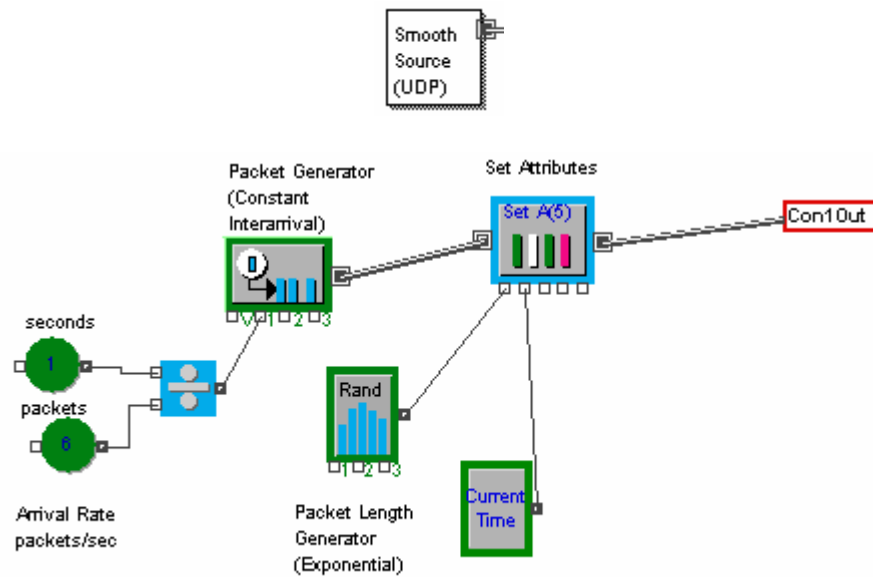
Smooth Source (UDP)

Packet Generator (Constant Interarrival)

D

V 1 2 3

Set Attributes

Set A(5)

Con1Out

seconds

1

packets

6

Arrival Rate packets/sec

Rand

1 2 3

Packet Length Generator (Exponential)

Current Time